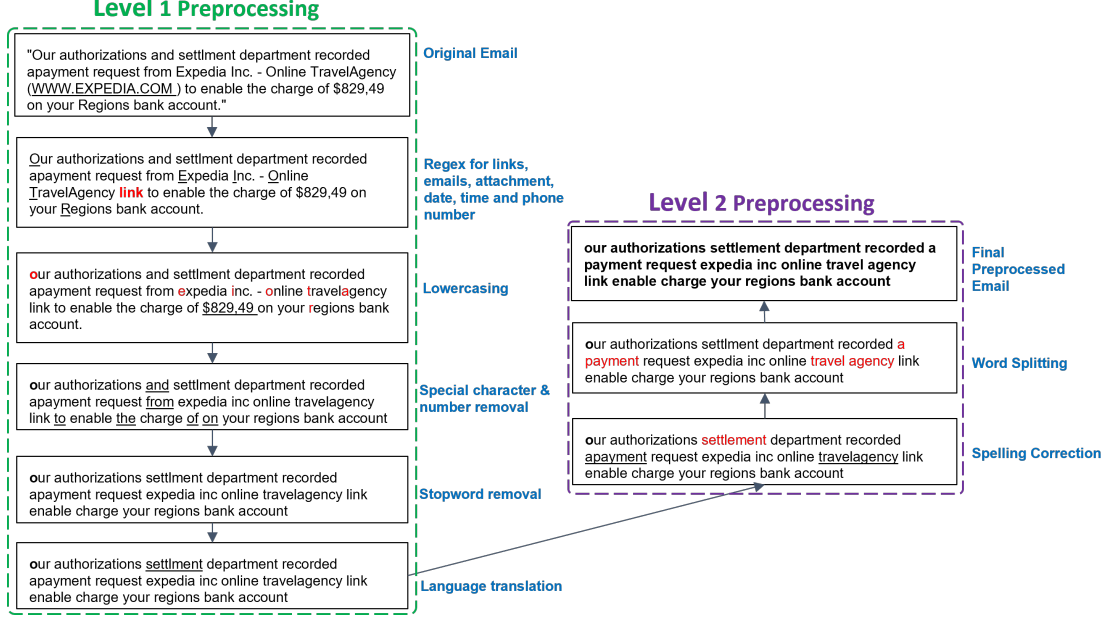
Level 1 Preprocessing

"Our authorizations and settlment department recorded apayment request from Expedia Inc. - Online TravelAgency (WWW.EXPEDIA.COM ) to enable the charge of $829,49 on your Regions bank account."

Original Email

Our authorizations and settlment department recorded apayment request from Expedia Inc. - Online TravelAgency link to enable the charge of $829,49 on your Regions bank account.

Regex for links, emails, attachment, date, time and phone number

our authorizations and settlment department recorded apayment request from expedia inc. - online travelagency link to enable the charge of $829,49 on your regions bank account.

Lowercasing

our authorizations and settlment department recorded apayment request from expedia inc online travelagency link to enable the charge of on your regions bank account

Special character & number removal

our authorizations settlment department recorded apayment request expedia inc online travelagency link enable charge your regions bank account

Stopword removal

our authorizations settlment department recorded apayment request expedia inc online travelagency link enable charge your regions bank account

Language translation

Level 2 Preprocessing

our authorizations settlement department recorded a payment request expedia inc online travel agency link enable charge your regions bank account

Final Preprocessed Email

our authorizations settlment department recorded a payment request expedia inc online travel agency link enable charge your regions bank account

Word Splitting

our authorizations settlement department recorded apayment request expedia inc online travelagency link enable charge your regions bank account

Spelling Correction